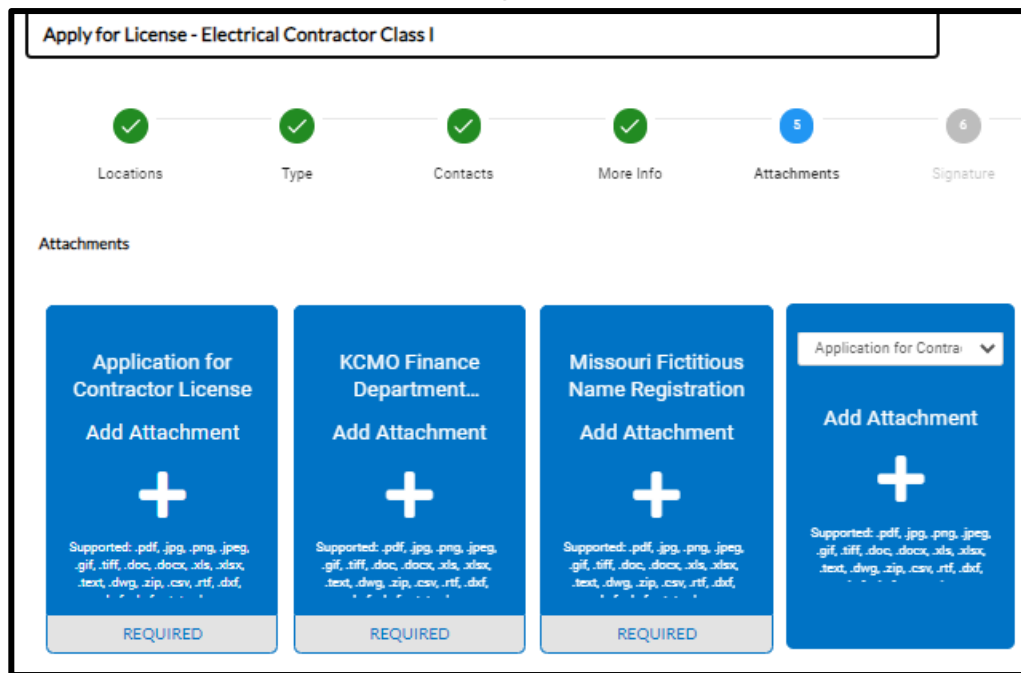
Apply for License - Electrical Contractor Class I

Locations

Type

Contacts

More Info

5

Attachments

6

Signature

Attachments

Application for Contractor License

Add Attachment

+

Supported: .pdf, .jpg, .png, .jpeg, .gif, .tiff, .doc, .docx, .xls, .xlsx, .text, .dwg, .zip, .csv, .rtf, .dxf, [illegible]

REQUIRED

KCMO Finance Department...

Add Attachment

+

Supported: .pdf, .jpg, .png, .jpeg, .gif, .tiff, .doc, .docx, .xls, .xlsx, .text, .dwg, .zip, .csv, .rtf, .dxf, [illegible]

REQUIRED

Missouri Fictitious Name Registration

Add Attachment

+

Supported: .pdf, .jpg, .png, .jpeg, .gif, .tiff, .doc, .docx, .xls, .xlsx, .text, .dwg, .zip, .csv, .rtf, .dxf, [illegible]

REQUIRED

Application for Contra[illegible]

Add Attachment

+

Supported: .pdf, .jpg, .png, .jpeg, .gif, .tiff, .doc, .docx, .xls, .xlsx, .text, .dwg, .zip, .csv, .rtf, .dxf, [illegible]